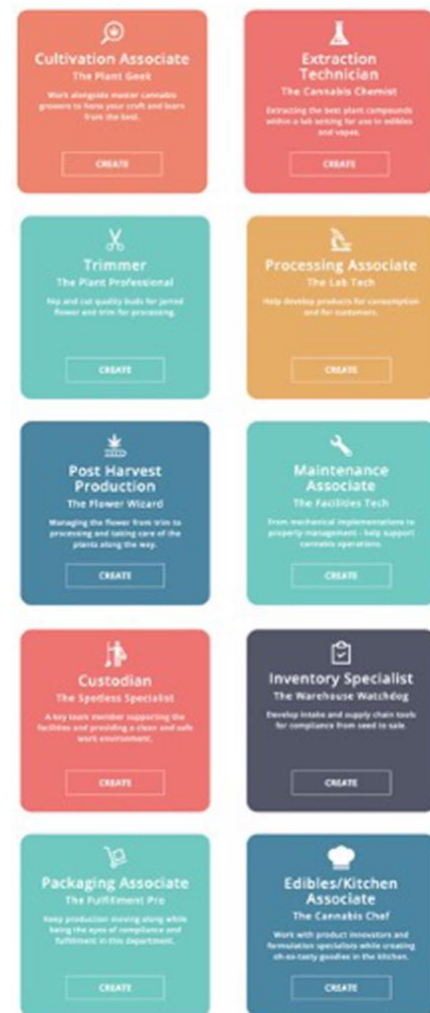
Cultivation Associate
The Plant Geek
Work alongside master cannabis growers to hone your craft and learn from the best.
CREATE

Extraction Technician
The Cannabis Chemist
Extracting the best plant compounds within a lab setting for use in edibles and vapes.
CREATE

Trimmer
The Plant Professional
Nip and cut quality buds for jarred flower and trim for processing.
CREATE

Processing Associate
The Lab Tech
Help develop products for consumption and for customers.
CREATE

Post Harvest Production
The Flower Wizard
Managing the flower from trim to processing and taking care of the plants along the way.
CREATE

Maintenance Associate
The Facilities Tech
From mechanical implementations to property management - help support cannabis operations.
CREATE

Custodian
The Spotless Specialist
A key team member supporting the facilities and providing a clean and safe work environment.
CREATE

Inventory Specialist
The Warehouse Watchdog
Develop intake and supply chain tools for compliance from seed to sale.
CREATE

Packaging Associate
The Fulfillment Pro
Keep production moving along while being the eyes of compliance and fulfillment in this department.
CREATE

Edibles/Kitchen Associate
The Cannabis Chef
Work with product innovators and formulation specialists while creating oh-so-tasty goodies in the kitchen.
CREATE